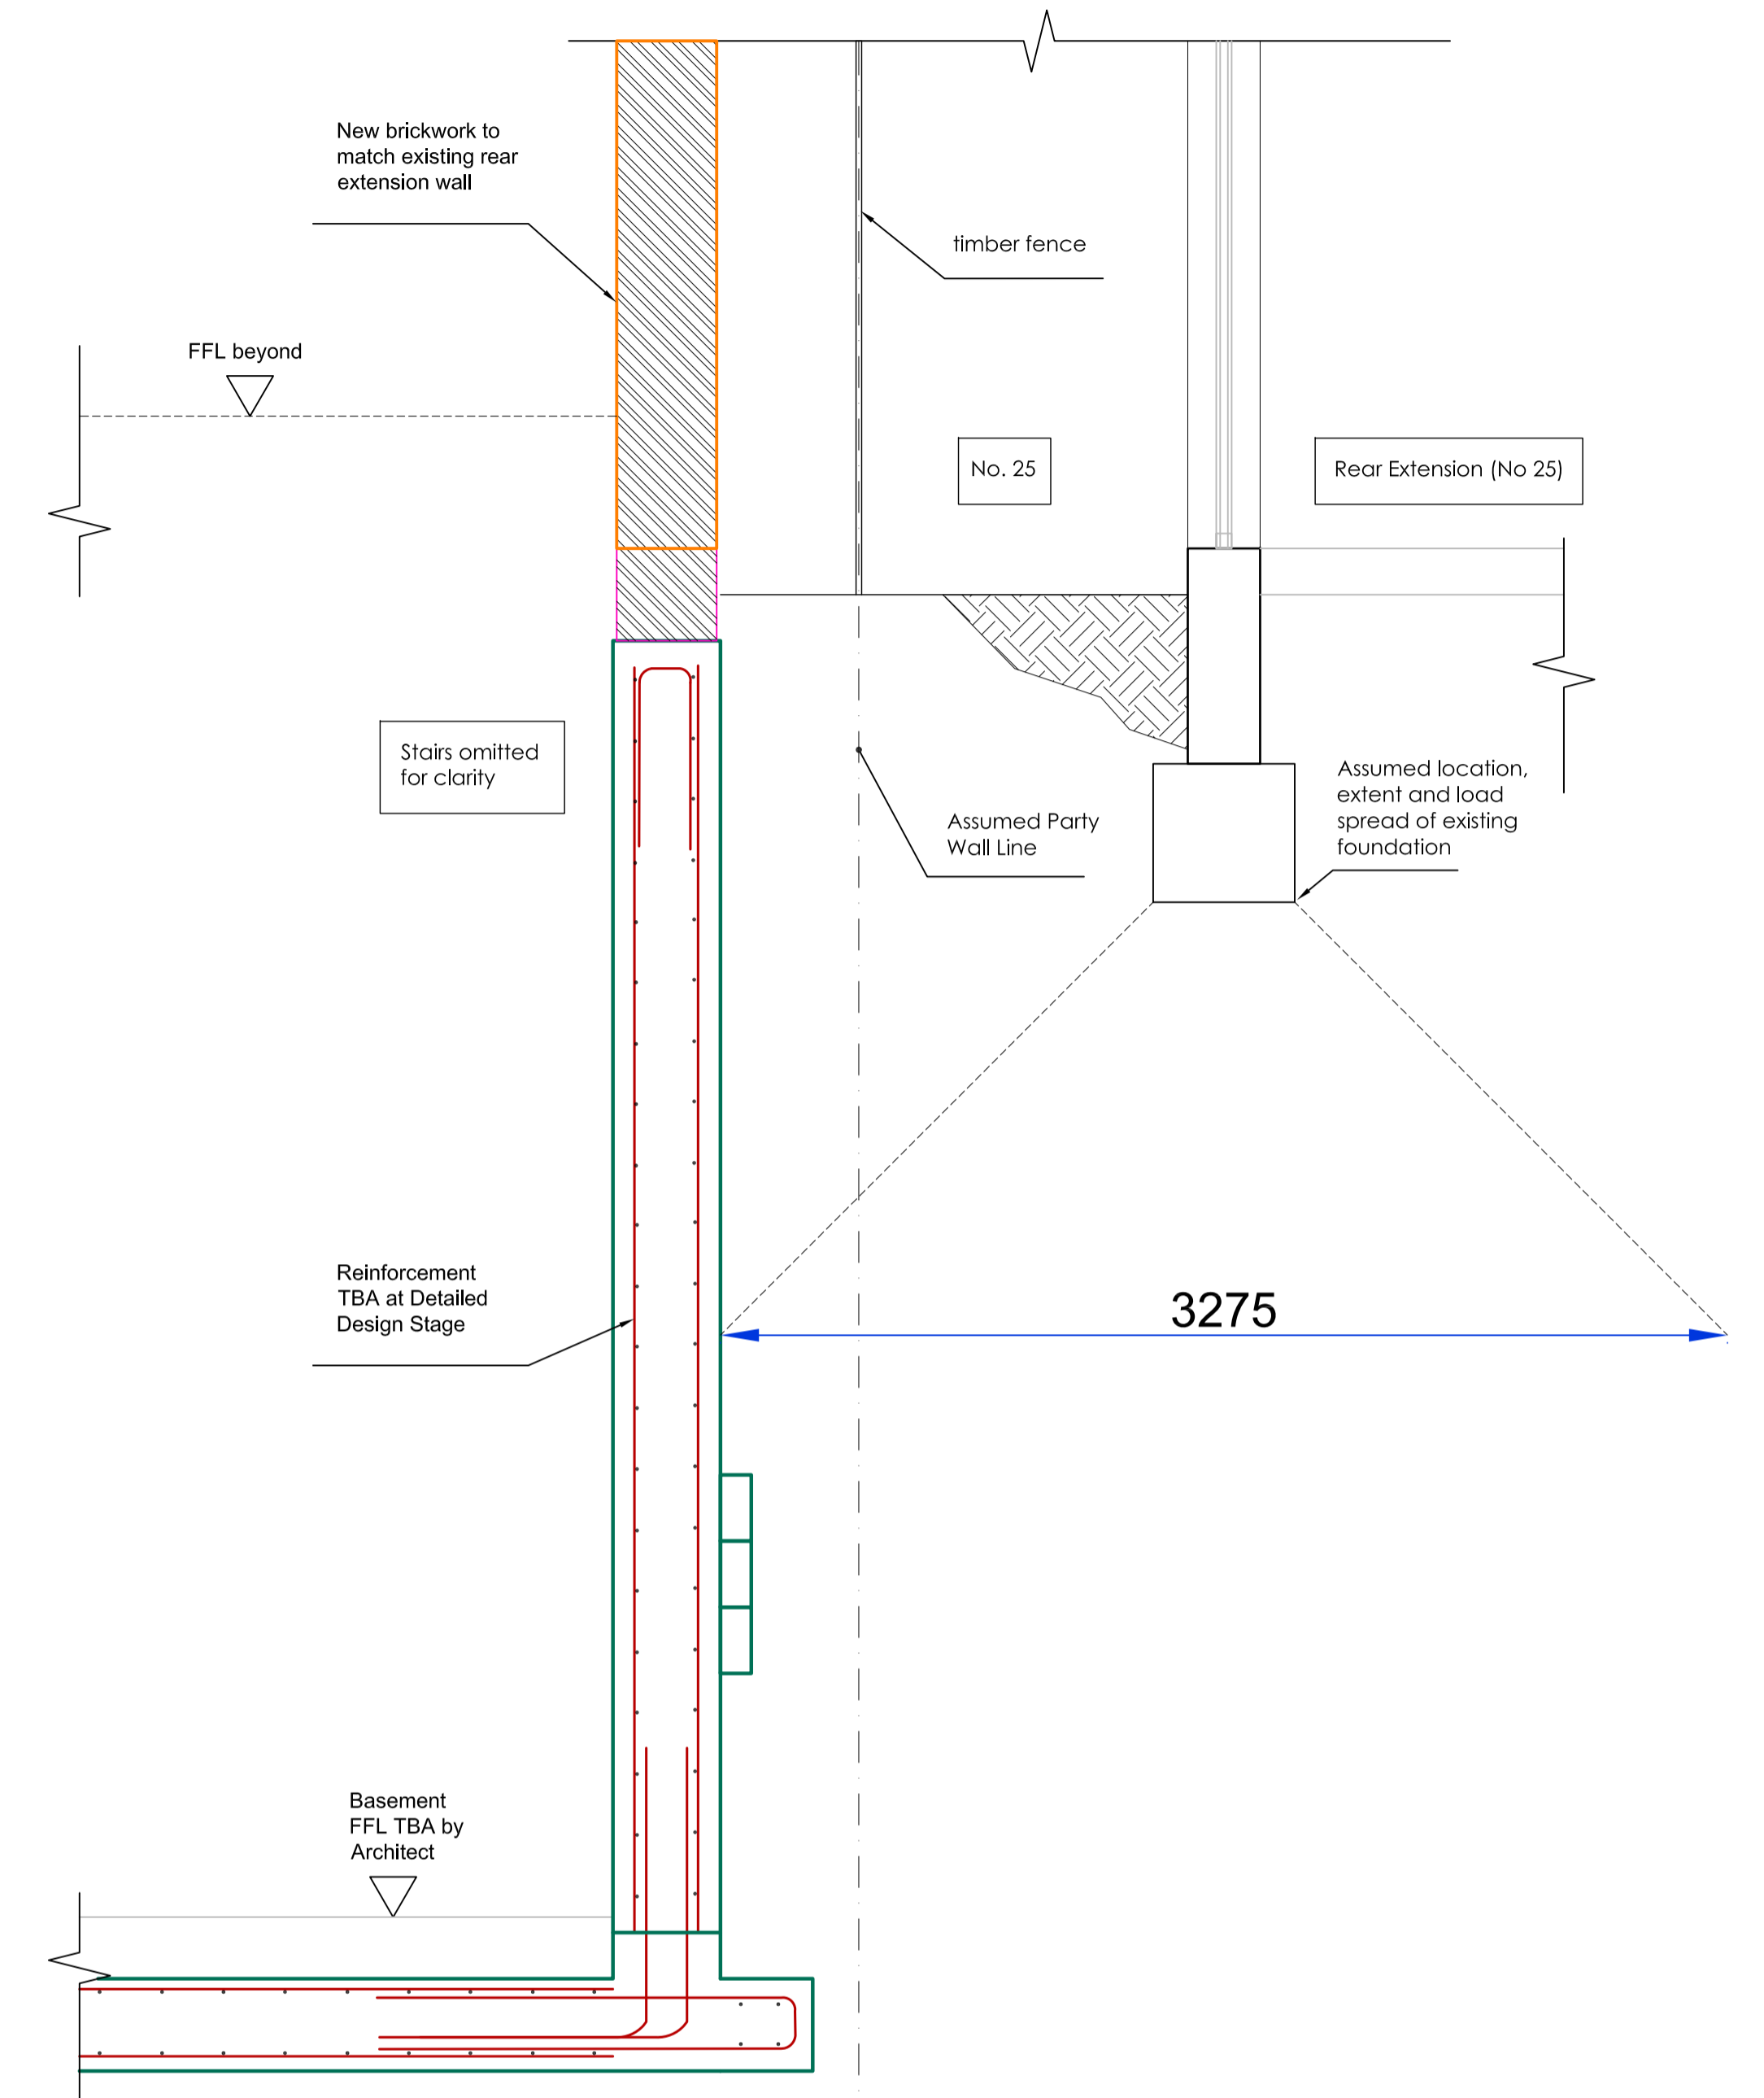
New brickwork to match existing rear extension wall

timber fence

FFL beyond

No. 25

Rear Extension (No 25)

Stairs omitted for clarity

Assumed location, extent and load spread of existing foundation

Assumed Party Wall Line

3275

Reinforcement TBA at Detailed Design Stage

Basement FFL TBA by Architect